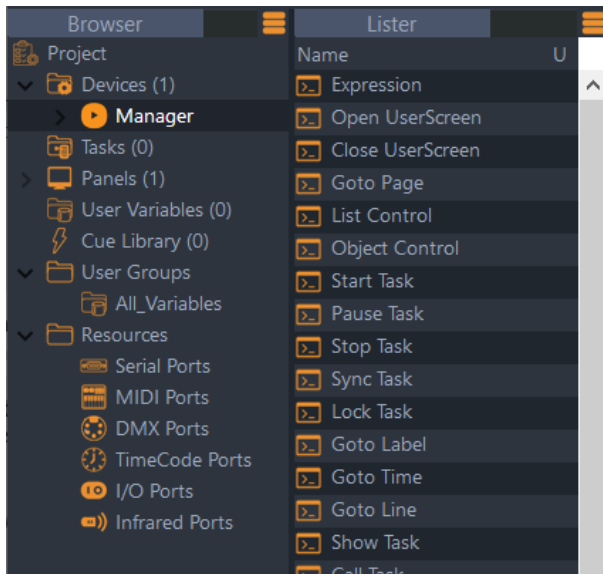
Browser

Project
Devices (1)
Manager
Tasks (0)
Panels (1)
User Variables (0)
Cue Library (0)
User Groups
All_Variables
Resources
Serial Ports
MIDI Ports
DMX Ports
TimeCode Ports
I/O Ports
Infrared Ports

Lister

Name U
Expression
Open UserScreen
Close UserScreen
Goto Page
List Control
Object Control
Start Task
Pause Task
Stop Task
Sync Task
Lock Task
Goto Label
Goto Time
Goto Line
Show Task
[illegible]